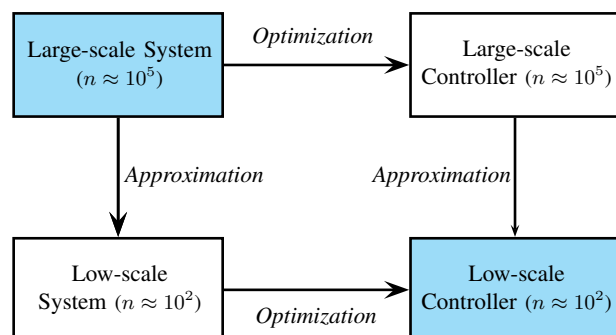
Large-scale System ($n \approx 10^5$)

Optimization

Large-scale Controller ($n \approx 10^5$)

Approximation

Approximation

Low-scale System ($n \approx 10^2$)

Optimization

Low-scale Controller ($n \approx 10^2$)